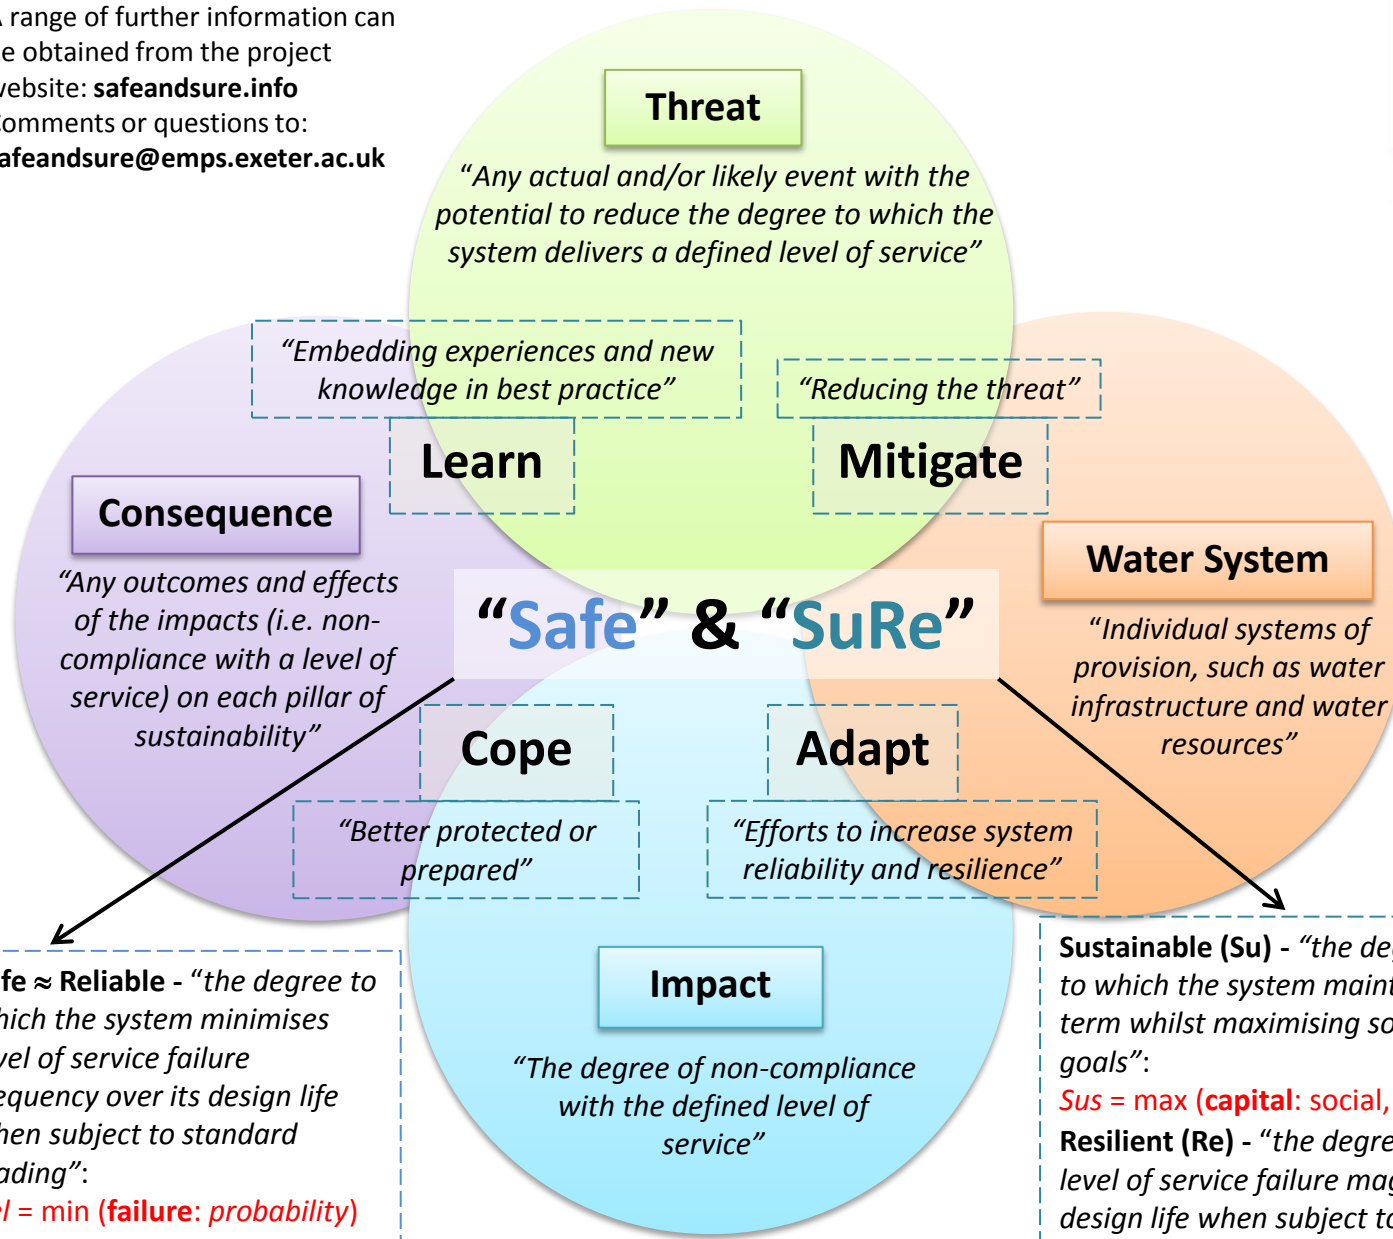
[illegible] range of further information can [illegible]e obtained from the project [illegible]ebsite: **safeandsure.info** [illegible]omments or questions to: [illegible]afeandsure@emps.exeter.ac.uk

Threat

"Any actual and/or likely event with the potential to reduce the degree to which the system delivers a defined level of service"

"Embedding experiences and new knowledge in best practice"

"Reducing the threat"

Learn

Mitigate

Consequence

"Any outcomes and effects of the impacts (i.e. non-compliance with a level of service) on each pillar of sustainability"

Water System

"Individual systems of provision, such as water infrastructure and water resources"

"Safe" & "SuRe"

Cope

Adapt

"Better protected or prepared"

"Efforts to increase system reliability and resilience"

Impact

"The degree of non-compliance with the defined level of service"

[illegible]fe ≈ Reliable - "the degree to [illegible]hich the system minimises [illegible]vel of service failure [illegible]equency over its design life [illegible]hen subject to standard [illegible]ading":
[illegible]l = min (failure: probability)

Sustainable (Su) - "the de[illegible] to which the system maint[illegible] term whilst maximising so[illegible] goals":
Sus = max (capital: social, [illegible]
Resilient (Re) - "the degre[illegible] level of service failure mag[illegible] design life when subject to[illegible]